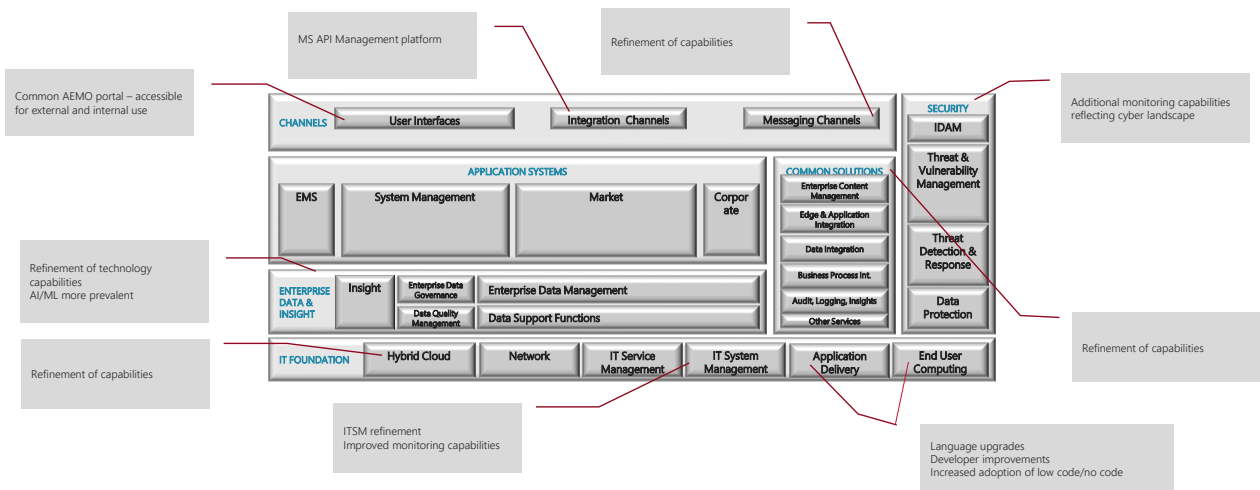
MS API Management platform

Refinement of capabilities

Common AEMO portal – accessible for external and internal use

Additional monitoring capabilities reflecting cyber landscape

CHANNELS

User Interfaces

Integration Channels

Messaging Channels

SECURITY

IDAM

Threat & Vulnerability Management

Threat Detection & Response

Data Protection

APPLICATION SYSTEMS

EMS

System Management

Market

Corporate

COMMON SOLUTIONS

Enterprise Content Management

Edge & Application Integration

Data Integration

Business Process Int.

Audit, Logging, Insights

Other Services

Refinement of technology capabilities
AI/ML more prevalent

ENTERPRISE DATA & INSIGHT

Insight

Enterprise Data Governance

Data Quality Management

Enterprise Data Management

Data Support Functions

Refinement of capabilities

Refinement of capabilities

IT FOUNDATION

Hybrid Cloud

Network

IT Service Management

IT System Management

Application Delivery

End User Computing

ITSM refinement
Improved monitoring capabilities

Language upgrades
Developer improvements
Increased adoption of low code/no code